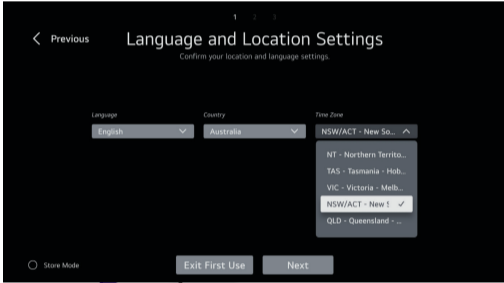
1 2 3

Previous

Language and Location Settings

Confirm your location and language settings.

Language
English

Country
Australia

Time Zone
NSW/ACT - New So...

NT - Northern Territo...
TAS - Tasmania - Hob...
VIC - Victoria - Melb...
NSW/ACT - New S ✓
QLD - Queensland - ...

Store Mode

Exit First Use

Next